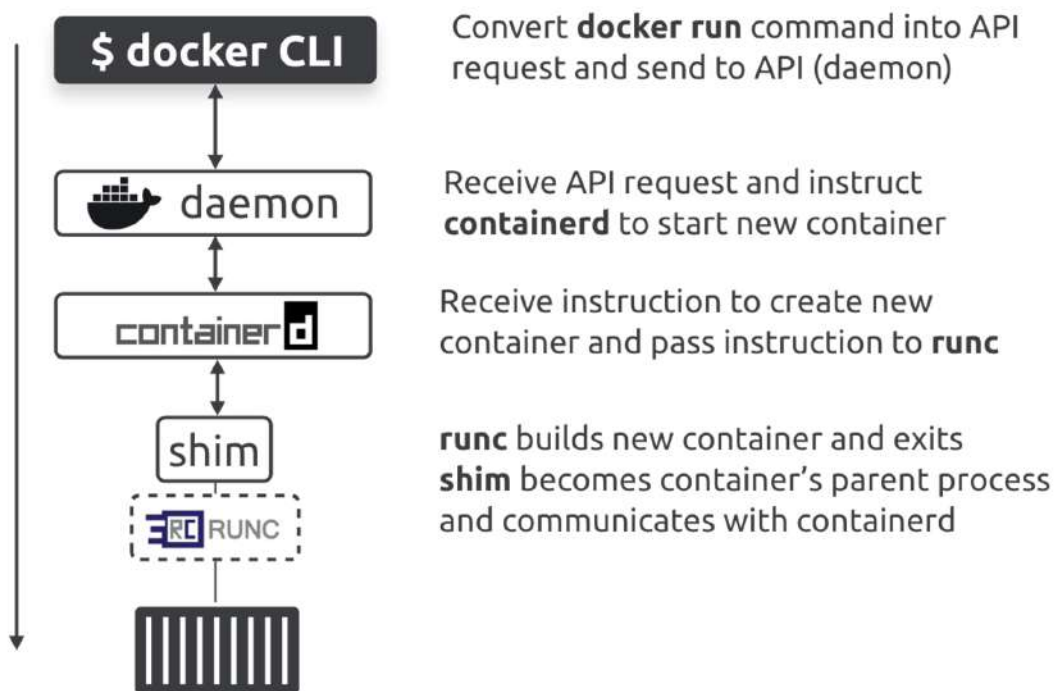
$ docker CLI

Convert **docker run** command into API request and send to API (daemon)

daemon

Receive API request and instruct **containerd** to start new container

containerd

Receive instruction to create new container and pass instruction to **runc**

shim

RC RUNC

**runc** builds new container and exits
**shim** becomes container's parent process and communicates with containerd